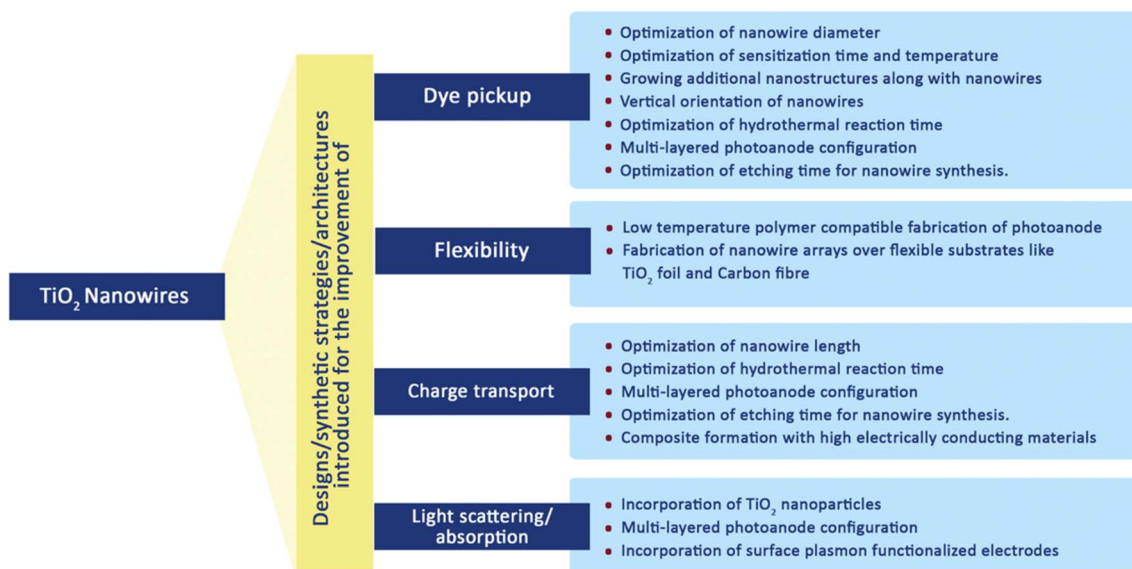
$TiO_2$ Nanowires

Designs/synthetic strategies/architectures introduced for the improvement of

Dye pickup

- Optimization of nanowire diameter
- Optimization of sensitization time and temperature
- Growing additional nanostructures along with nanowires
- Vertical orientation of nanowires
- Optimization of hydrothermal reaction time
- Multi-layered photoanode configuration
- Optimization of etching time for nanowire synthesis.

Flexibility

- Low temperature polymer compatible fabrication of photoanode
- Fabrication of nanowire arrays over flexible substrates like $TiO_2$ foil and Carbon fibre

Charge transport

- Optimization of nanowire length
- Optimization of hydrothermal reaction time
- Multi-layered photoanode configuration
- Optimization of etching time for nanowire synthesis.
- Composite formation with high electrically conducting materials

Light scattering/ absorption

- Incorporation of $TiO_2$ nanoparticles
- Multi-layered photoanode configuration
- Incorporation of surface plasmon functionalized electrodes